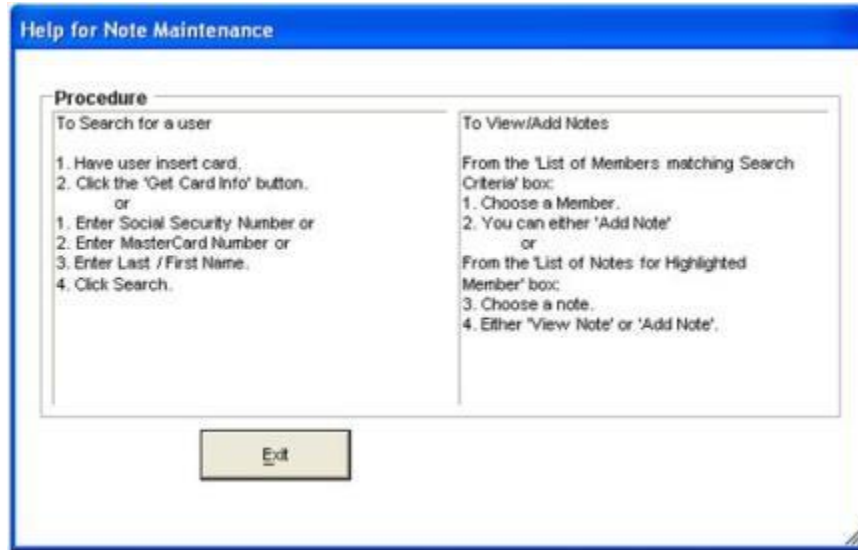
Help for Note Maintenance

Procedure

To Search for a user

1. Have user insert card.
2. Click the 'Get Card Info' button.
or
1. Enter Social Security Number or
2. Enter MasterCard Number or
3. Enter Last / First Name.
4. Click Search.

To View/Add Notes

From the 'List of Members matching Search Criteria' box:
1. Choose a Member.
2. You can either 'Add Note'
or
From the 'List of Notes for Highlighted Member' box:
3. Choose a note.
4. Either 'View Note' or 'Add Note'.

Exit